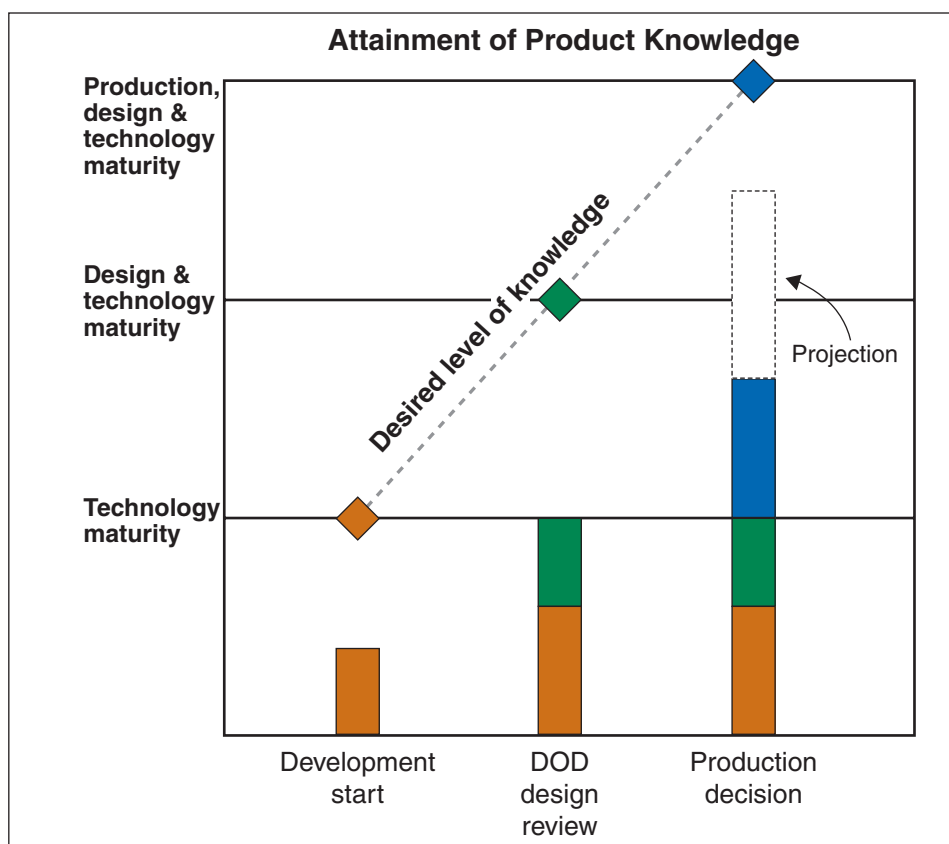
Attainment of Product Knowledge

Production, design & technology maturity

Design & technology maturity

Technology maturity

Desired level of knowledge

Projection

Development start

DOD design review

Production decision